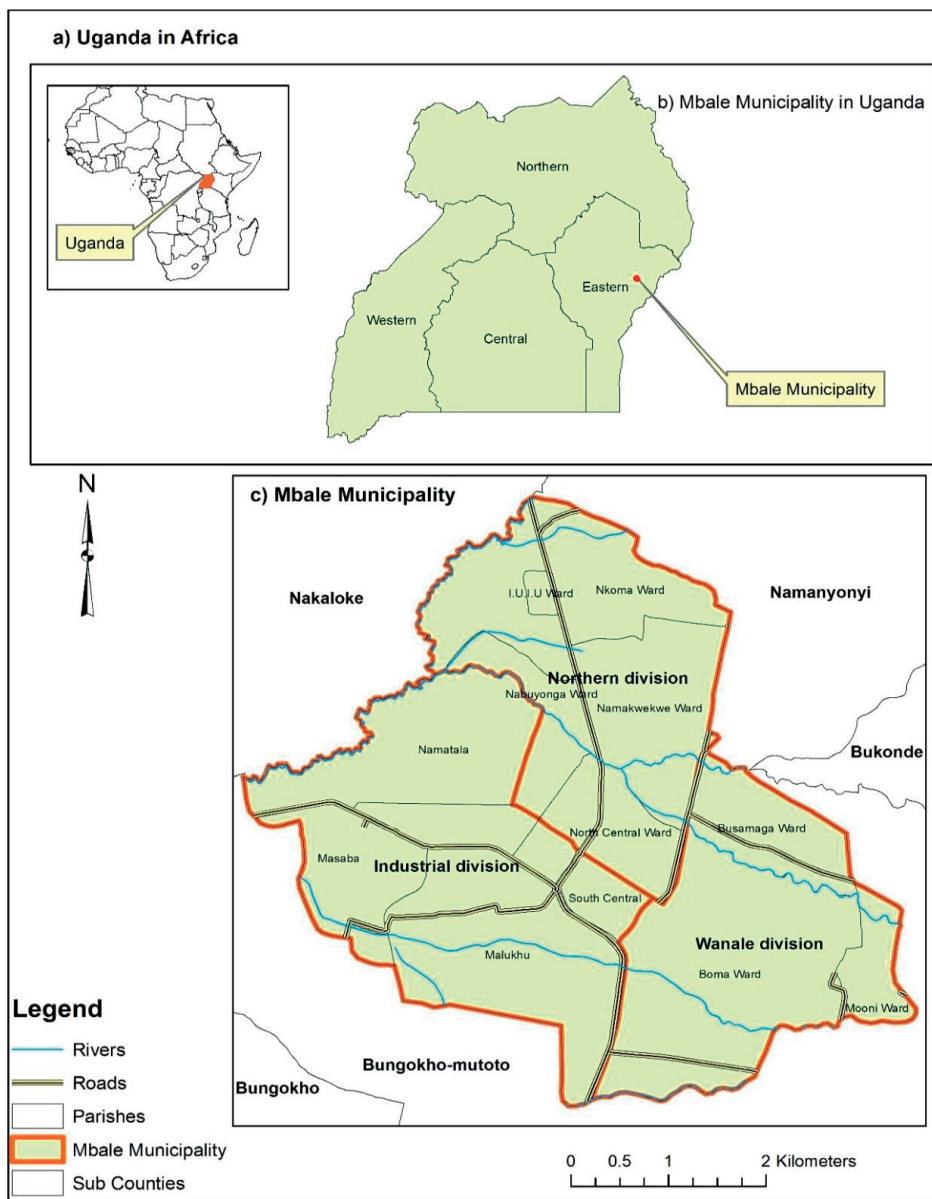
a) Uganda in Africa

Uganda

b) Mbale Municipality in Uganda

Northern

Eastern

Western

Central

Mbale Municipality

N

c) Mbale Municipality

Nakaloke

I.U.I.U Ward

Nkoma Ward

Namanyonyi

Northern division

Nabuyonga Ward

Namakwekwe Ward

Namatala

Bukonde

North Central Ward

Busamaga Ward

Masaba

Industrial division

South Central

Wanale division

Malukhu

Boma Ward

Mooni Ward

Bungokho-mutoto

Bungokho

Legend

Rivers

Roads

Parishes

Mbale Municipality

Sub Counties

0 0.5 1 2 Kilometers